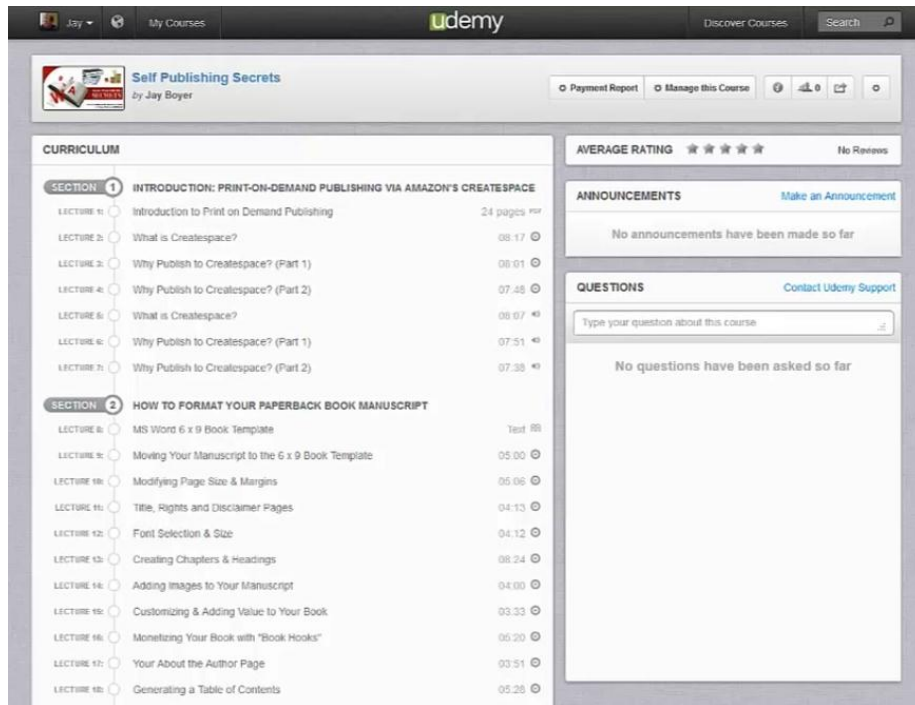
Jay My Courses udemy Discover Courses Search

Self Publishing Secrets
by Jay Boyer

Payment Report Manage this Course 0

CURRICULUM

SECTION 1 INTRODUCTION: PRINT-ON-DEMAND PUBLISHING VIA AMAZON'S CREATESPACE

| | | |
|---|---|---|
| LECTURE 1: | Introduction to Print on Demand Publishing | 24 pages PDF |
| LECTURE 2: | What is Createspace? | 08:17 |
| LECTURE 3: | Why Publish to Createspace? (Part 1) | 08:01 |
| LECTURE 4: | Why Publish to Createspace? (Part 2) | 07:48 |
| LECTURE 5: | What is Createspace? | 08:07 |
| LECTURE 6: | Why Publish to Createspace? (Part 1) | 07:51 |
| LECTURE 7: | Why Publish to Createspace? (Part 2) | 07:38 |

SECTION 2 HOW TO FORMAT YOUR PAPERBACK BOOK MANUSCRIPT

| | | |
|---|---|---|
| LECTURE 8: | MS Word 6 x 9 Book Template | Text |
| LECTURE 9: | Moving Your Manuscript to the 6 x 9 Book Template | 05:00 |
| LECTURE 10: | Modifying Page Size & Margins | 05:06 |
| LECTURE 11: | Title, Rights and Disclaimer Pages | 04:13 |
| LECTURE 12: | Font Selection & Size | 04:12 |
| LECTURE 13: | Creating Chapters & Headings | 08:24 |
| LECTURE 14: | Adding Images to Your Manuscript | 04:00 |
| LECTURE 15: | Customizing & Adding Value to Your Book | 03:33 |
| LECTURE 16: | Monetizing Your Book with "Book Hooks" | 05:20 |
| LECTURE 17: | Your About the Author Page | 03:51 |
| LECTURE 18: | Generating a Table of Contents | 05:28 |

AVERAGE RATING No Reviews

ANNOUNCEMENTS Make an Announcement

No announcements have been made so far

QUESTIONS Contact Udemy Support

Type your question about this course

No questions have been asked so far